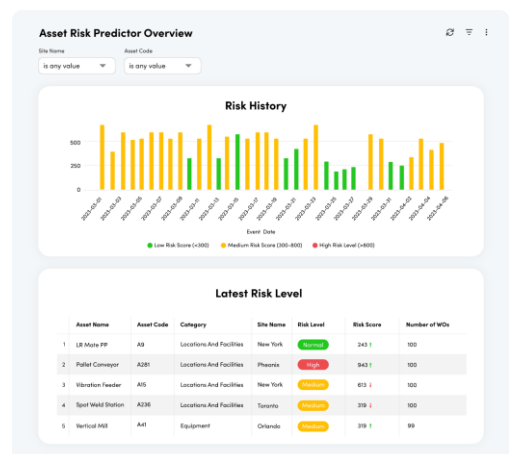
Asset Risk Predictor Overview

Site Name
is any value

Asset Code
is any value

Risk History

500
250
0

2023-03-01
2023-03-03
2023-03-05
2023-03-07
2023-03-09
2023-03-11
2023-03-13
2023-03-15
2023-03-17
2023-03-19
2023-03-21
2023-03-23
2023-03-25
2023-03-27
2023-03-29
2023-03-31
2023-04-02
2023-04-04
2023-04-06

Event Date

Low Risk Score (<300)
Medium Risk Score (300-800)
High Risk Level (>800)

Latest Risk Level

| | Asset Name | Asset Code | Category | Site Name | Risk Level | Risk Score | Number of WOs |
|---|---|---|---|---|---|---|---|
| 1 | LR Mate PP | A9 | Locations And Facilities | New York | Normal | 243 ↑ | 100 |
| 2 | Pallet Conveyor | A281 | Locations And Facilities | Phoenix | High | 943 ↑ | 100 |
| 3 | Vibration Feeder | A15 | Locations And Facilities | New York | Medium | 613 ↓ | 100 |
| 4 | Spot Weld Station | A236 | Locations And Facilities | Toronto | Medium | 319 ↓ | 100 |
| 5 | Vertical Mill | A41 | Equipment | Orlando | Medium | 319 ↑ | 99 |